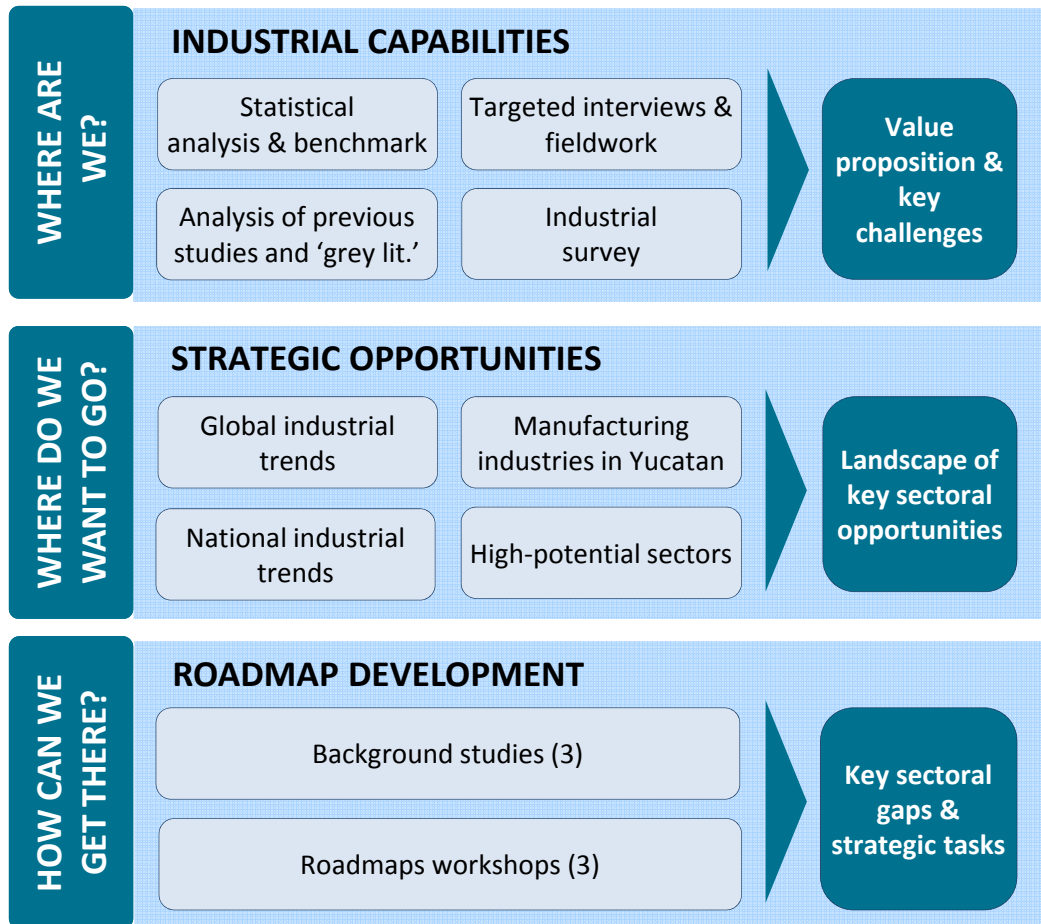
WHERE ARE WE?

INDUSTRIAL CAPABILITIES

Statistical analysis & benchmark

Targeted interviews & fieldwork

Analysis of previous studies and 'grey lit.'

Industrial survey

Value proposition & key challenges

WHERE DO WE WANT TO GO?

STRATEGIC OPPORTUNITIES

Global industrial trends

Manufacturing industries in Yucatan

National industrial trends

High-potential sectors

Landscape of key sectoral opportunities

HOW CAN WE GET THERE?

ROADMAP DEVELOPMENT

Background studies (3)

Roadmaps workshops (3)

Key sectoral gaps & strategic tasks